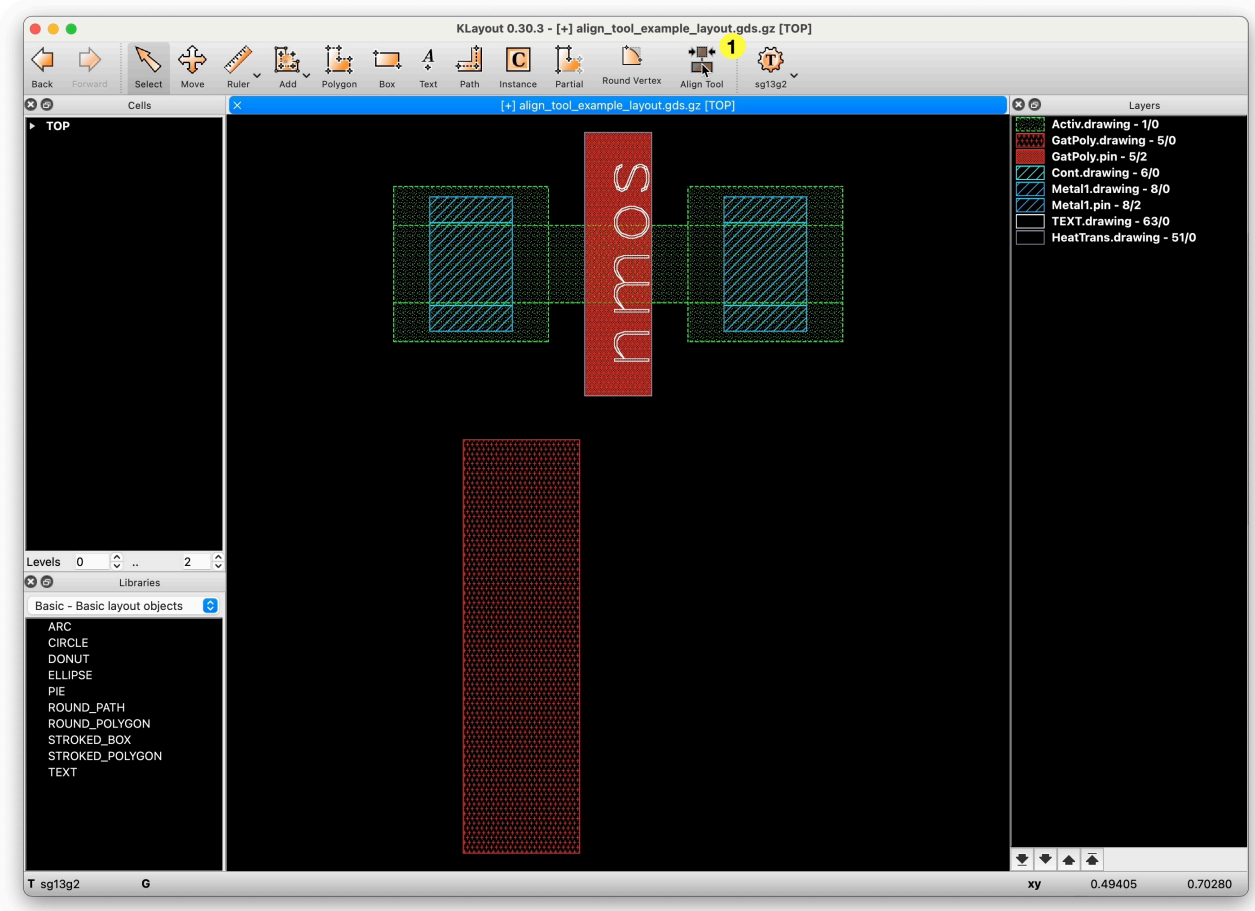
KLayout 0.30.3 - [+] align_tool_example_layout.gds.gz [TOP]

Back Forward Select Move Ruler Add Polygon Box Text Path Instance Partial Round Vertex Align Tool 1 sg13g2

Cells

TOP

Levels 0 .. 2

Libraries

Basic - Basic layout objects

ARC
CIRCLE
DONUT
ELLIPSE
PIE
ROUND_PATH
ROUND_POLYGON
STROKED_BOX
STROKED_POLYGON
TEXT

[+] align_tool_example_layout.gds.gz [TOP]

nmos

Layers

Activ.drawing - 1/0
GatPoly.drawing - 5/0
GatPoly.pin - 5/2
Cont.drawing - 6/0
Metal1.drawing - 8/0
Metal1.pin - 8/2
TEXT.drawing - 63/0
HeatTrans.drawing - 51/0

T sg13g2 G

xy 0.49405 0.70280